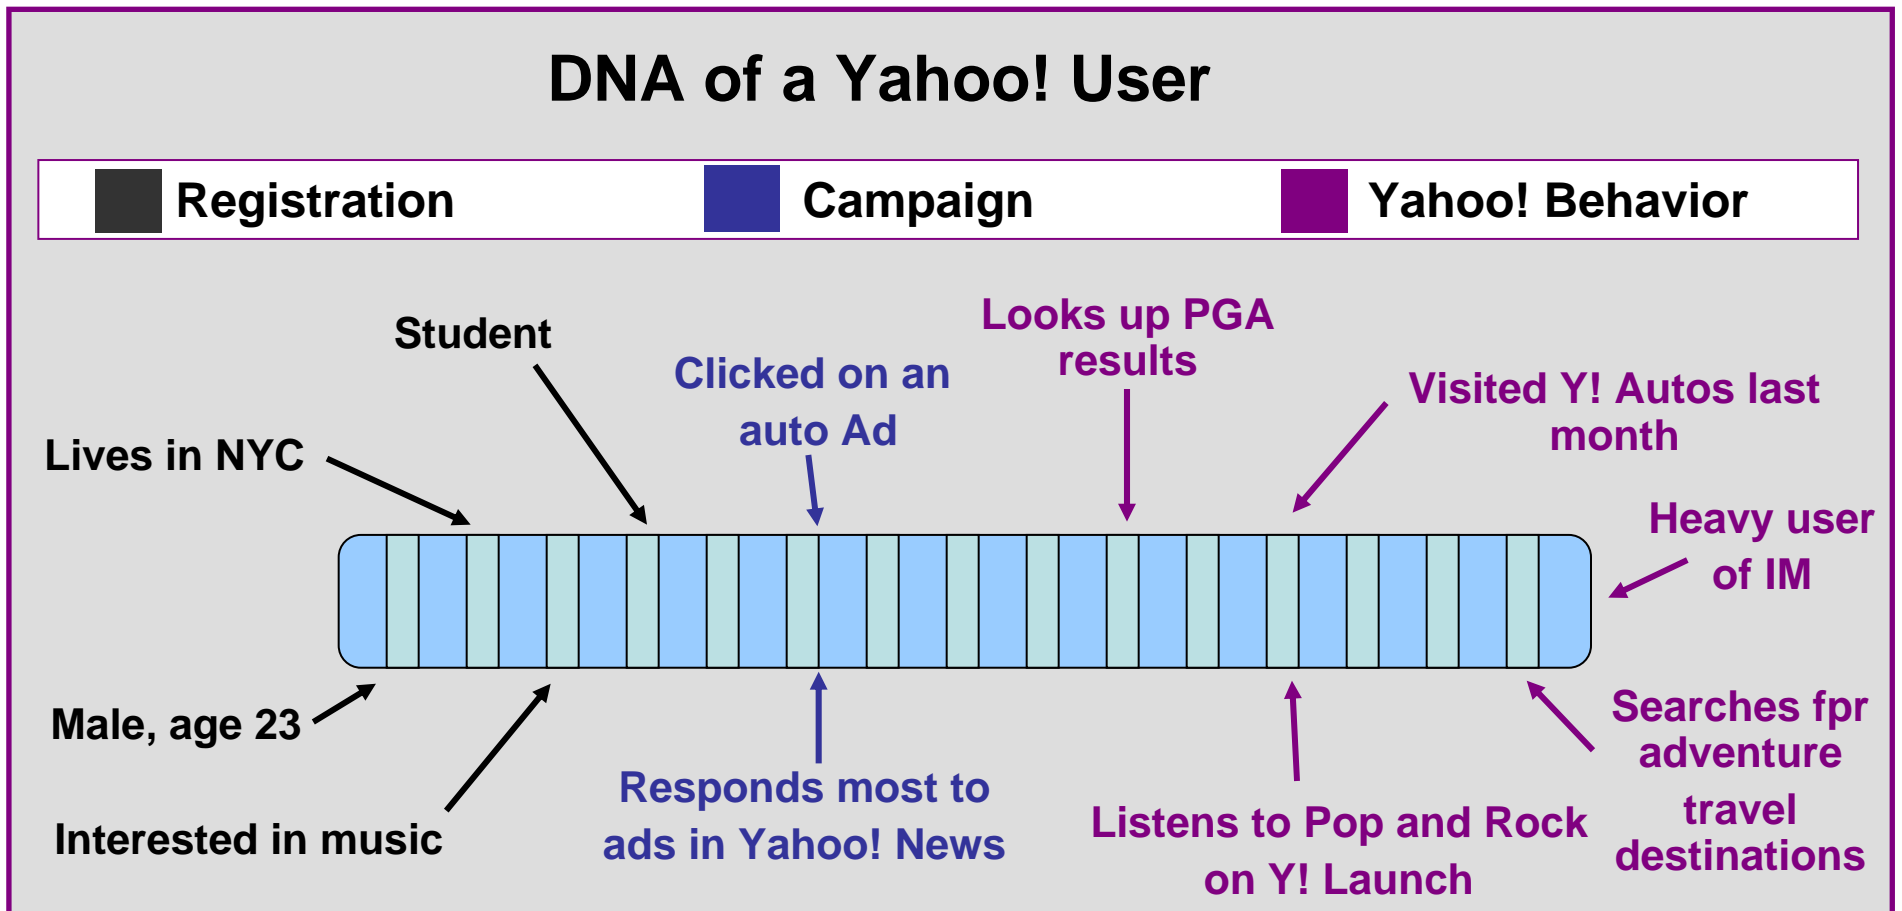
DNA of a Yahoo! User

Registration

Campaign

Yahoo! Behavior

Student

Clicked on an auto Ad

Looks up PGA results

Visited Y! Autos last month

Lives in NYC

Heavy user of IM

Male, age 23

Interested in music

Responds most to ads in Yahoo! News

Listens to Pop and Rock on Y! Launch

Searches fpr adventure travel destinations